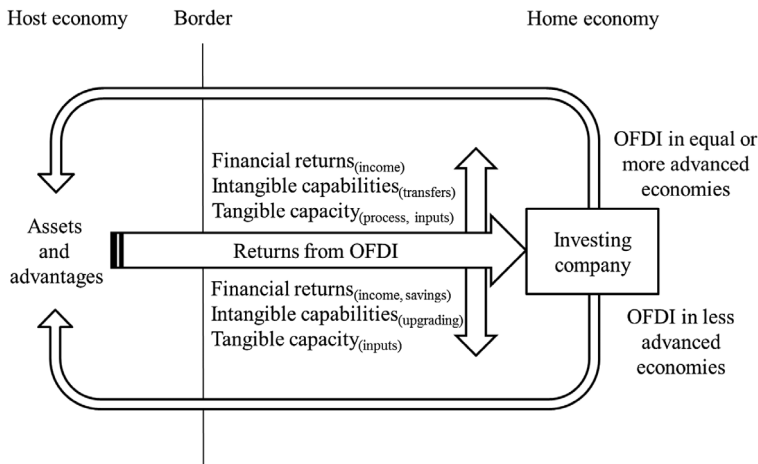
Host economy

Border

Home economy

OFDI in equal or more advanced economies

Financial returns$_{\text{(income)}}$
Intangible capabilities$_{\text{(transfers)}}$
Tangible capacity$_{\text{(process, inputs)}}$

Assets and advantages

Returns from OFDI

Investing company

Financial returns$_{\text{(income, savings)}}$
Intangible capabilities$_{\text{(upgrading)}}$
Tangible capacity$_{\text{(inputs)}}$

OFDI in less advanced economies